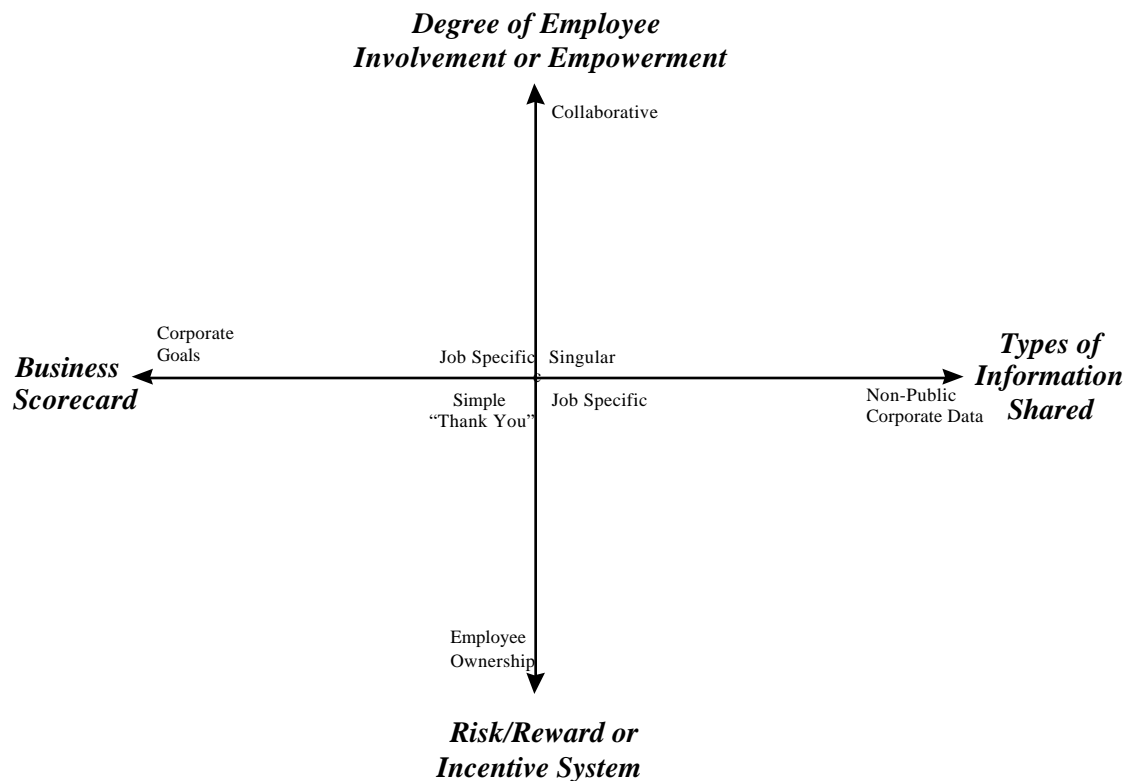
Degree of Employee Involvement or Empowerment

Collaborative

Corporate Goals

Business Scorecard

Job Specific

Singular

Types of Information Shared

Simple "Thank You"

Job Specific

Non-Public Corporate Data

Employee Ownership

Risk/Reward or Incentive System